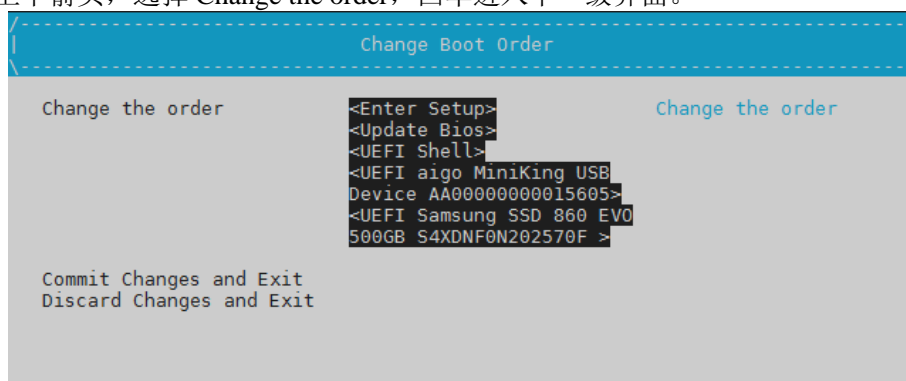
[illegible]选择 Change the order，回车进入下一级界面。

Change Boot Order

Change the order

<Enter Setup>
<Update Bios>
<UEFI Shell>
<UEFI aigo MiniKing USB Device AA00000000015605>
<UEFI Samsung SSD 860 EVO 500GB S4XDNF0N202570F >

Change the order

Commit Changes and Exit
Discard Changes and Exit